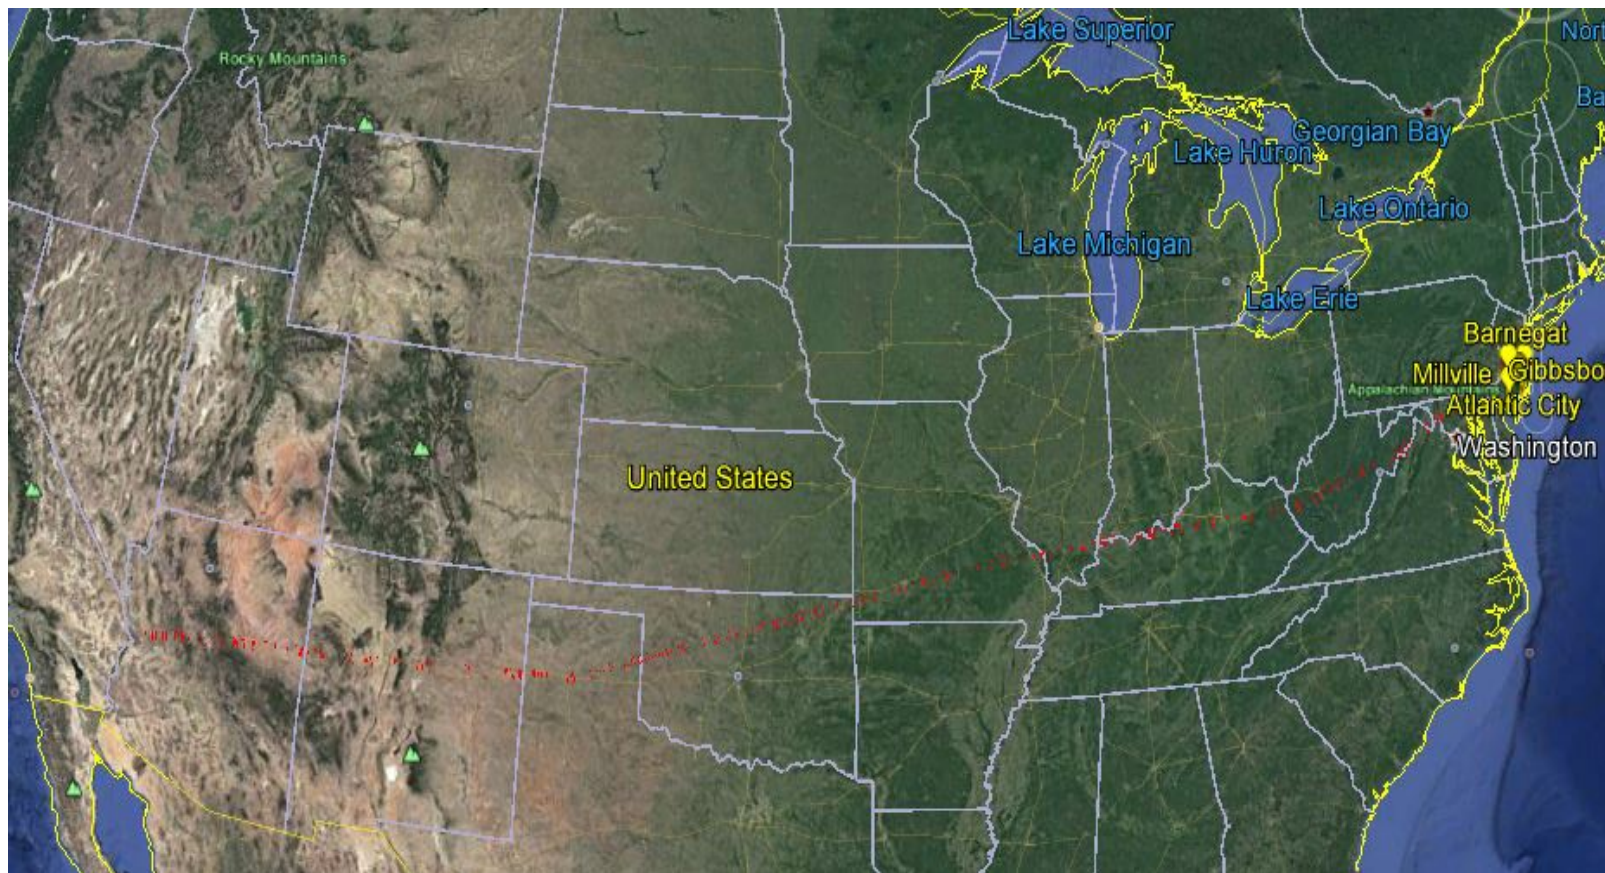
Rocky Mountains

Lake Superior

Nor

Ba

Georgian Bay

Lake Huron

Lake Ontario

Lake Michigan

Lake Erie

Barnegat

Millville

Gibbsbo

Appalachian Mountains

Atlantic City

Washington

United States